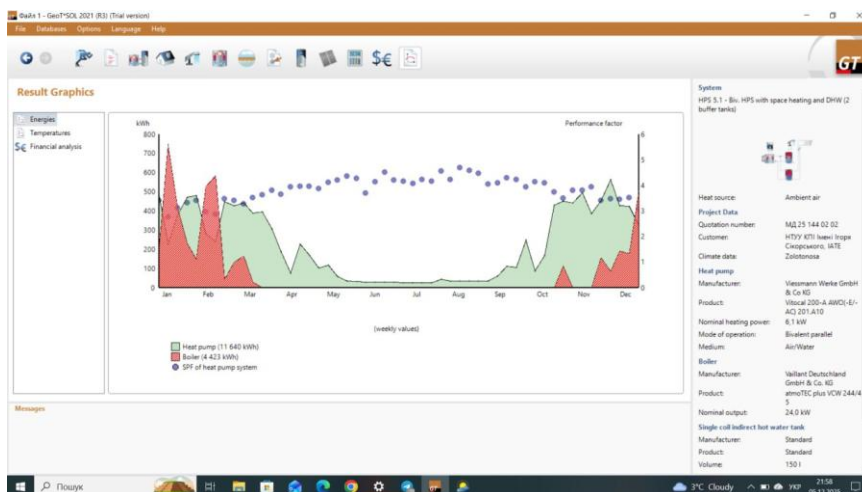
Файл 1 - GeoT*SOL 2021 (R3) (Trial version)

File Databases Options Language Help

GT

Result Graphics

Energies
Temperatures
Financial analysis

kWh
800
700
600
500
400
300
200
100
0

Performance factor
6
5
4
3
2
1
0

Jan Feb Mar Apr May Jun Jul Aug Sep Oct Nov Dec

(weekly values)

Heat pump (11 640 kWh)
Boiler (4 423 kWh)
SPF of heat pump system

Messages

System
HPS 5.1 - Biv. HPS with space heating and DHW (2 buffer tanks)

| | |
|---|---|
| Heat source: | Ambient air |

Project Data

| | |
|---|---|
| Quotation number: | МД 25 144 02 02 |
| Customer: | НТУУ КПІ імені Ігоря Сікорського, ІАТЕ |
| Climate data: | Zolotonosa |

Heat pump

| | |
|---|---|
| Manufacturer: | Viessmann Werke GmbH & Co KG |
| Product: | Vitocal 200-A AWO(-E/-AC) 201.A10 |
| Nominal heating power: | 6,1 kW |
| Mode of operation: | Bivalent parallel |
| Medium: | Air/Water |

Boiler

| | |
|---|---|
| Manufacturer: | Vaillant Deutschland GmbH & Co. KG |
| Product: | atmoTEC plus VCW 244/4 5 |
| Nominal output: | 24,0 kW |

Single coil indirect hot water tank

| | |
|---|---|
| Manufacturer: | Standard |
| Product: | Standard |
| Volume: | 150 l |

Пошук

3°C Cloudy УКР 21:58 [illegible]